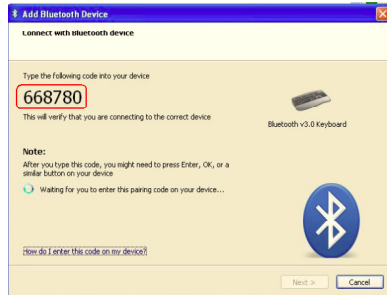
Add Bluetooth Device

Connect with Bluetooth device

Type the following code into your device

668780

This will verify that you are connecting to the correct device

Bluetooth v3.0 Keyboard

Note:

After you type this code, you might need to press Enter, OK, or a similar button on your device

Waiting for you to enter this pairing code on your device...

How do I enter this code on my device?

Next >

Cancel